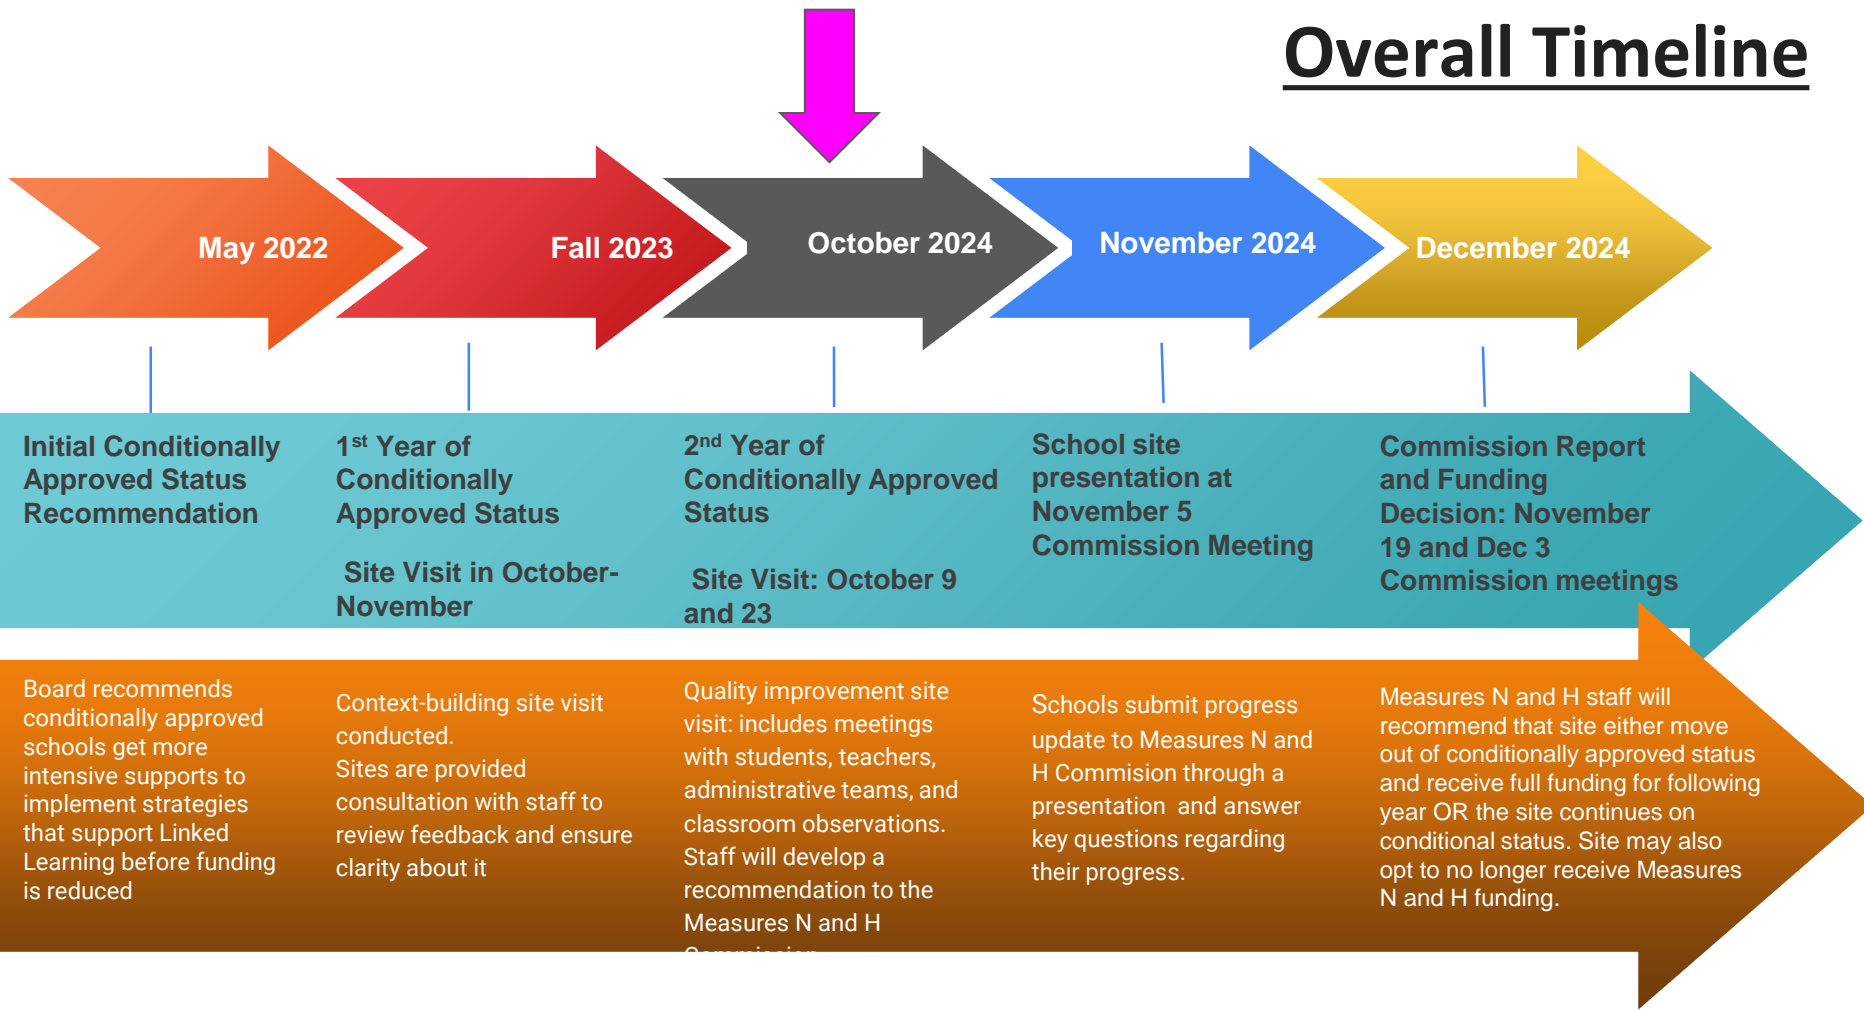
Overall Timeline

May 2022

Fall 2023

October 2024

November 2024

December 2024

Initial Conditionally Approved Status Recommendation

1st Year of Conditionally Approved Status

Site Visit in October-November

2nd Year of Conditionally Approved Status

Site Visit: October 9 and 23

School site presentation at November 5 Commission Meeting

Commission Report and Funding Decision: November 19 and Dec 3 Commission meetings

Board recommends conditionally approved schools get more intensive supports to implement strategies that support Linked Learning before funding is reduced

Context-building site visit conducted.
Sites are provided consultation with staff to review feedback and ensure clarity about it

Quality improvement site visit: includes meetings with students, teachers, administrative teams, and classroom observations.
Staff will develop a recommendation to the Measures N and H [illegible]

Schools submit progress update to Measures N and H Commision through a presentation and answer key questions regarding their progress.

Measures N and H staff will recommend that site either move out of conditionally approved status and receive full funding for following year OR the site continues on conditional status. Site may also opt to no longer receive Measures N and H funding.